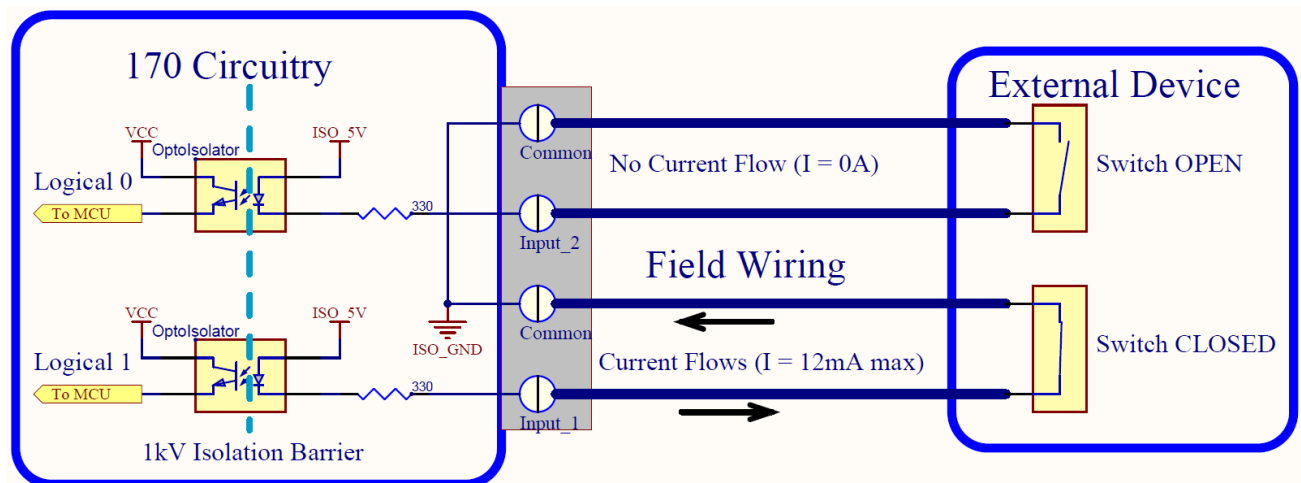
170 Circuitry

VCC
OptoIsolator
ISO_5V
Logical 0
To MCU
330

VCC
OptoIsolator
ISO_5V
Logical 1
To MCU
330

1kV Isolation Barrier

ISO_GND

Common
Input_2
Common
Input_1

No Current Flow (I = 0A)

Field Wiring

Current Flows (I = 12mA max)

External Device

Switch OPEN

Switch CLOSED